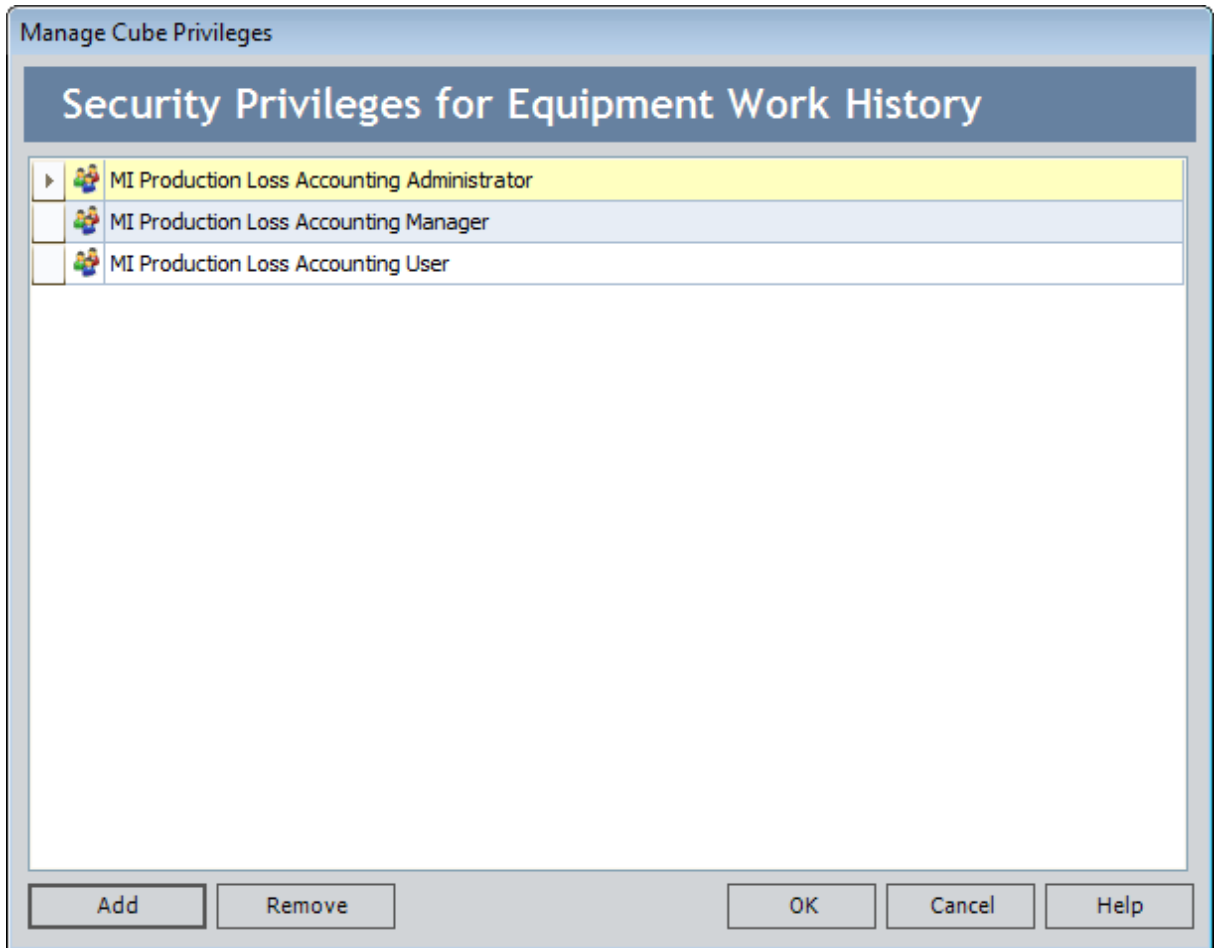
Manage Cube Privileges

Security Privileges for Equipment Work History

MI Production Loss Accounting Administrator
MI Production Loss Accounting Manager
MI Production Loss Accounting User

Add
Remove
OK
Cancel
Help